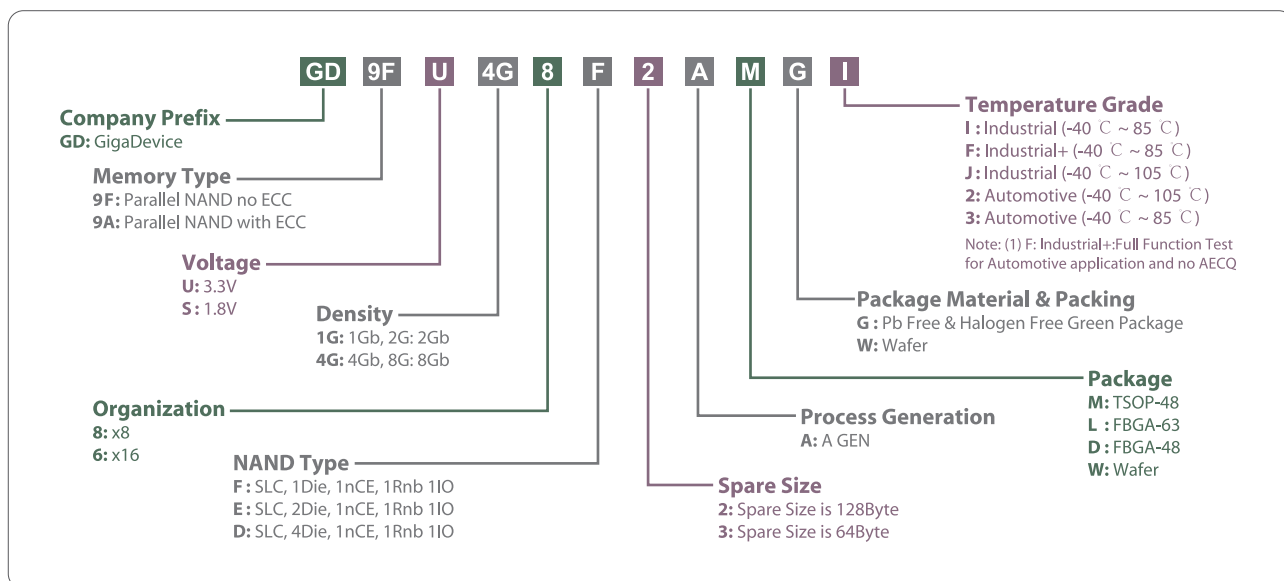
GD 9F U 4G 8 F 2 A M G I

Company Prefix
GD: GigaDevice

Memory Type
9F: Parallel NAND no ECC
9A: Parallel NAND with ECC

Voltage
U: 3.3V
S: 1.8V

Density
1G: 1Gb, 2G: 2Gb
4G: 4Gb, 8G: 8Gb

Organization
8: x8
6: x16

NAND Type
F: SLC, 1Die, 1nCE, 1Rnb 1IO
E: SLC, 2Die, 1nCE, 1Rnb 1IO
D: SLC, 4Die, 1nCE, 1Rnb 1IO

Spare Size
2: Spare Size is 128Byte
3: Spare Size is 64Byte

Process Generation
A: A GEN

Package
M: TSOP-48
L : FBGA-63
D : FBGA-48
W: Wafer

Package Material & Packing
G : Pb Free & Halogen Free Green Package
W: Wafer

Temperature Grade
I : Industrial (-40 ℃ ~ 85 ℃)
F: Industrial+ (-40 ℃ ~ 85 ℃)
J : Industrial (-40 ℃ ~ 105 ℃)
2: Automotive (-40 ℃ ~ 105 ℃)
3: Automotive (-40 ℃ ~ 85 ℃)
Note: (1) F: Industrial+:Full Function Test for Automotive application and no AECQ